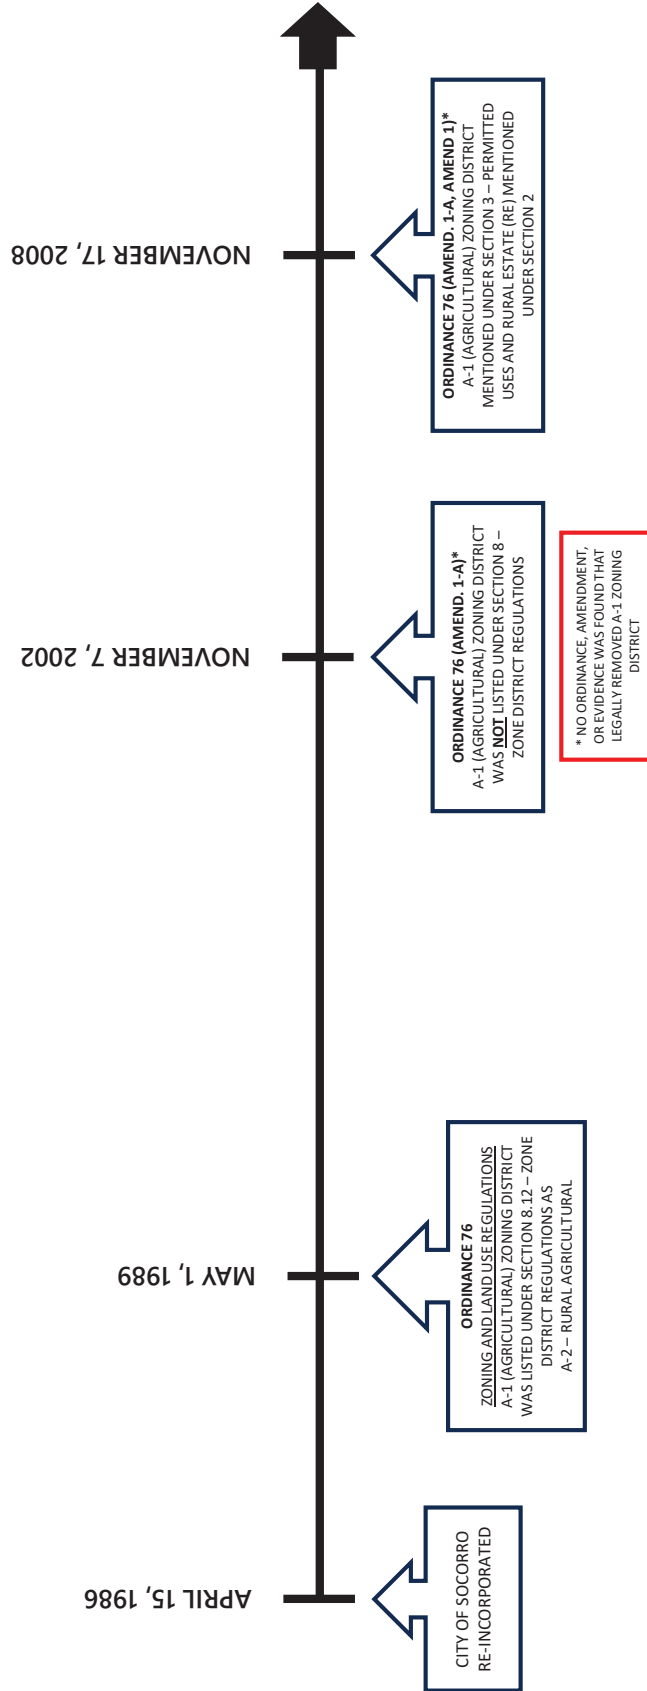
APRIL 15, 1986

CITY OF SOCORRO RE-INCORPORATED

MAY 1, 1989

ORDINANCE 76
ZONING AND LAND USE REGULATIONS
A-1 (AGRICULTURAL) ZONING DISTRICT WAS LISTED UNDER SECTION 8.12 – ZONE DISTRICT REGULATIONS AS A-2 – RURAL AGRICULTURAL

NOVEMBER 7, 2002

ORDINANCE 76 (AMEND. 1-A)*
A-1 (AGRICULTURAL) ZONING DISTRICT WAS NOT LISTED UNDER SECTION 8 – ZONE DISTRICT REGULATIONS

NOVEMBER 17, 2008

ORDINANCE 76 (AMEND. 1-A, AMEND 1)*
A-1 (AGRICULTURAL) ZONING DISTRICT MENTIONED UNDER SECTION 3 – PERMITTED USES AND RURAL ESTATE (RE) MENTIONED UNDER SECTION 2

* NO ORDINANCE, AMENDMENT, OR EVIDENCE WAS FOUND THAT LEGALLY REMOVED A-1 ZONING DISTRICT